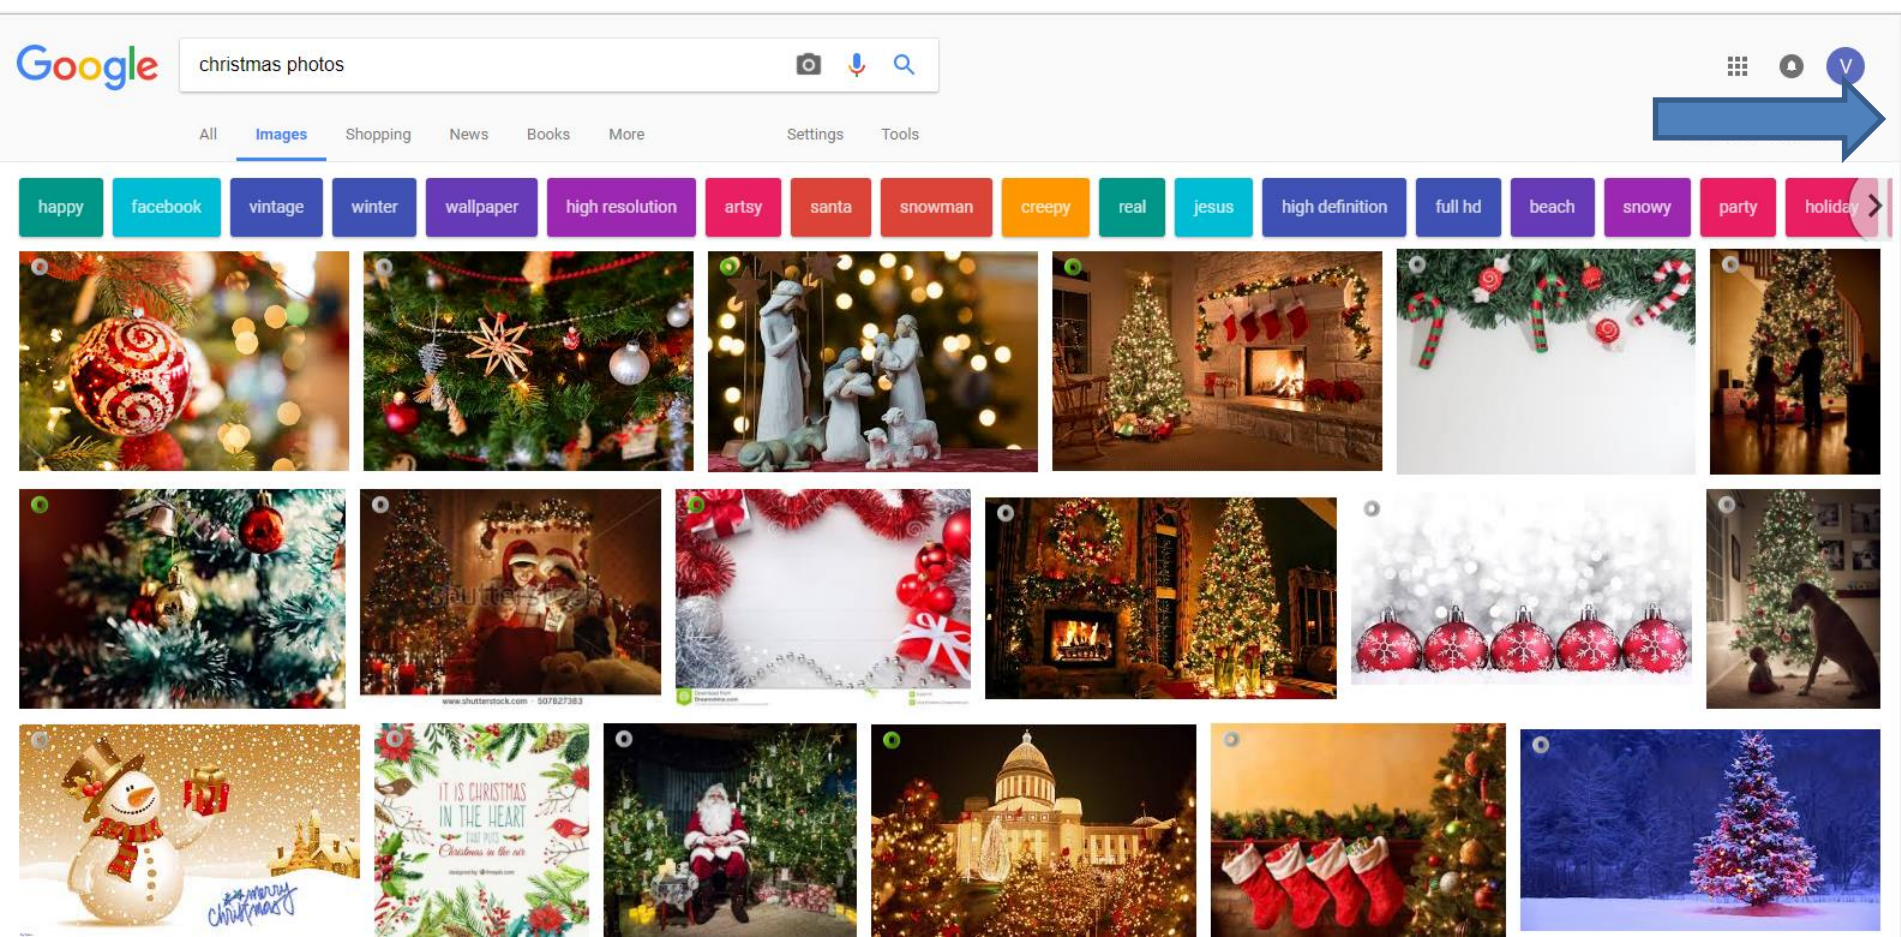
Google

christmas photos

V

All Images Shopping News Books More Settings Tools

happy facebook vintage winter wallpaper high resolution artsy santa snowman creepy real jesus high definition full hd beach snowy party holiday

shutterstock

www.shutterstock.com · 507827383

IT IS CHRISTMAS IN THE HEART THAT PUTS Christmas in the air

Merry Christmas